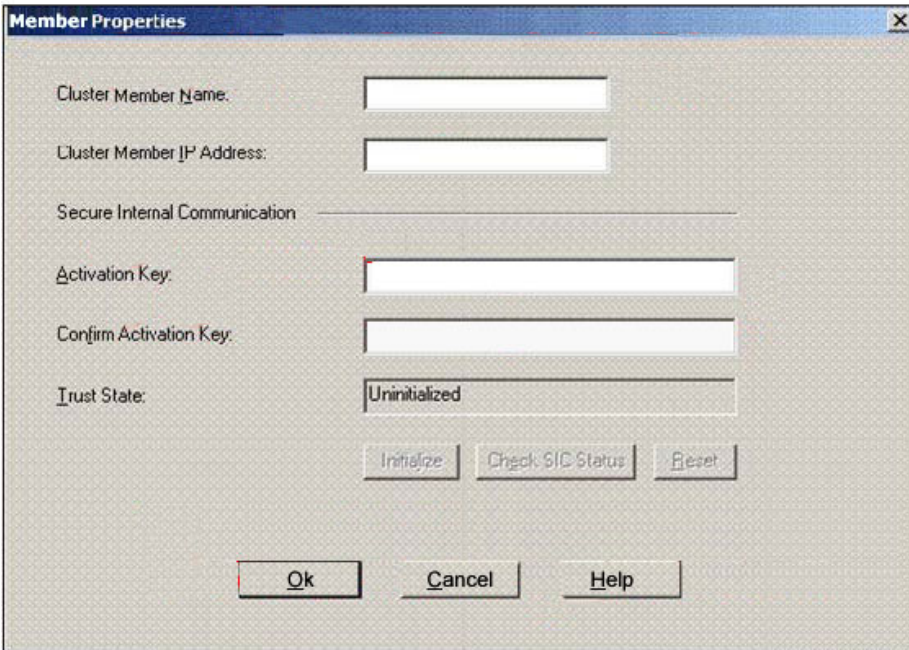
Member Properties

Cluster Member Name:

Cluster Member IP Address:

Secure Internal Communication

Activation Key:

Confirm Activation Key:

Trust State: Uninitialized

Initialize Check SIC Status Reset

Ok Cancel Help